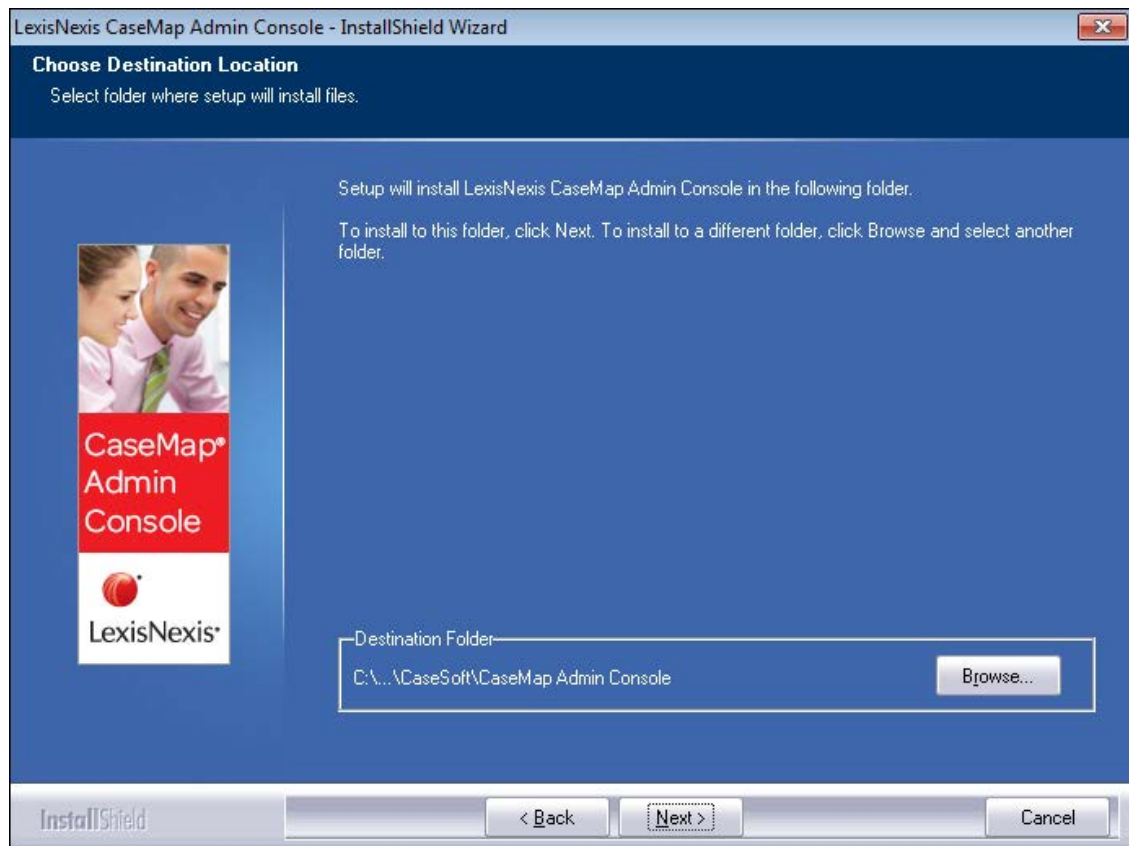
LexisNexis CaseMap Admin Console - InstallShield Wizard

Choose Destination Location
Select folder where setup will install files.

Setup will install LexisNexis CaseMap Admin Console in the following folder.

To install to this folder, click Next. To install to a different folder, click Browse and select another folder.

CaseMap® Admin Console

LexisNexis®

Destination Folder
C:\...\CaseSoft\CaseMap Admin Console

Browse...

InstallShield

< Back

Next >

Cancel